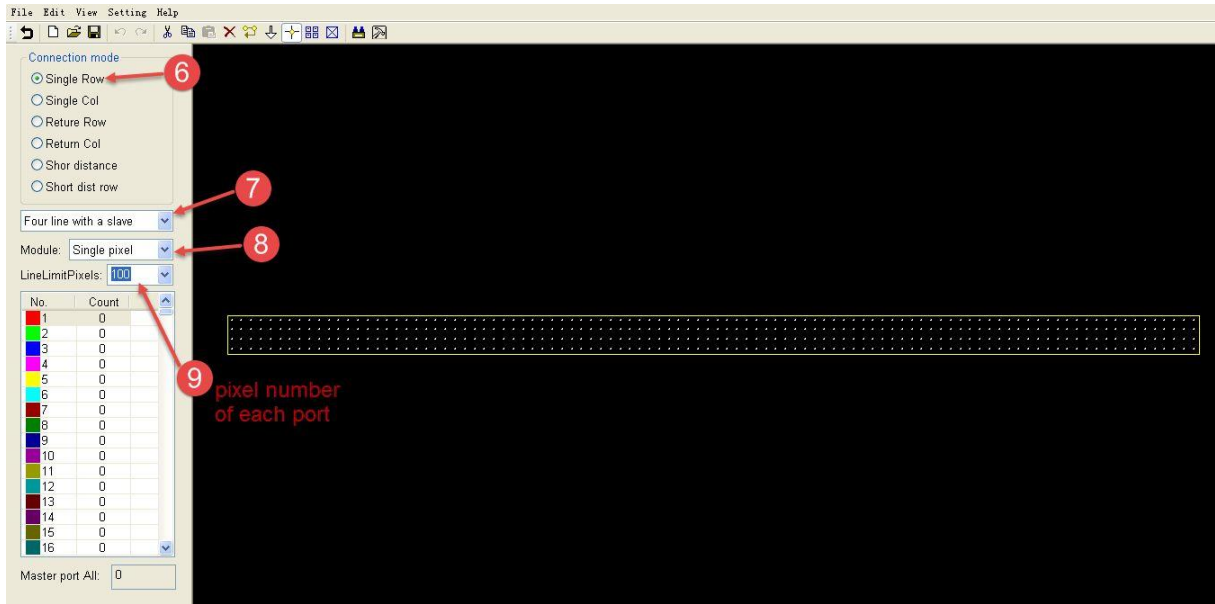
File Edit View Setting Help

Connection mode

Single Row

Single Col

Reture Row

Return Col

Shor distance

Short dist row

6

7

Four line with a slave

Module: Single pixel

8

LineLimitPixels: 100

| No. | Count |
|---|---|
| 1 | 0 |
| 2 | 0 |
| 3 | 0 |
| 4 | 0 |
| 5 | 0 |
| 6 | 0 |
| 7 | 0 |
| 8 | 0 |
| 9 | 0 |
| 10 | 0 |
| 11 | 0 |
| 12 | 0 |
| 13 | 0 |
| 14 | 0 |
| 15 | 0 |
| 16 | 0 |

9

pixel number of each port

Master port All: 0